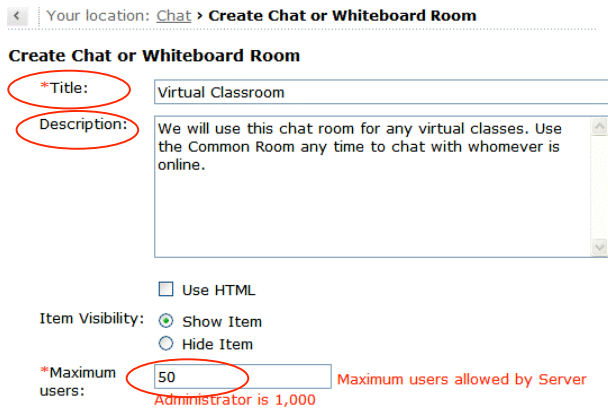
Your location: Chat › Create Chat or Whiteboard Room

Create Chat or Whiteboard Room

*Title: Virtual Classroom

Description: We will use this chat room for any virtual classes. Use the Common Room any time to chat with whomever is online.

Use HTML

Item Visibility: Show Item
Hide Item

*Maximum users: 50 Maximum users allowed by Server Administrator is 1,000